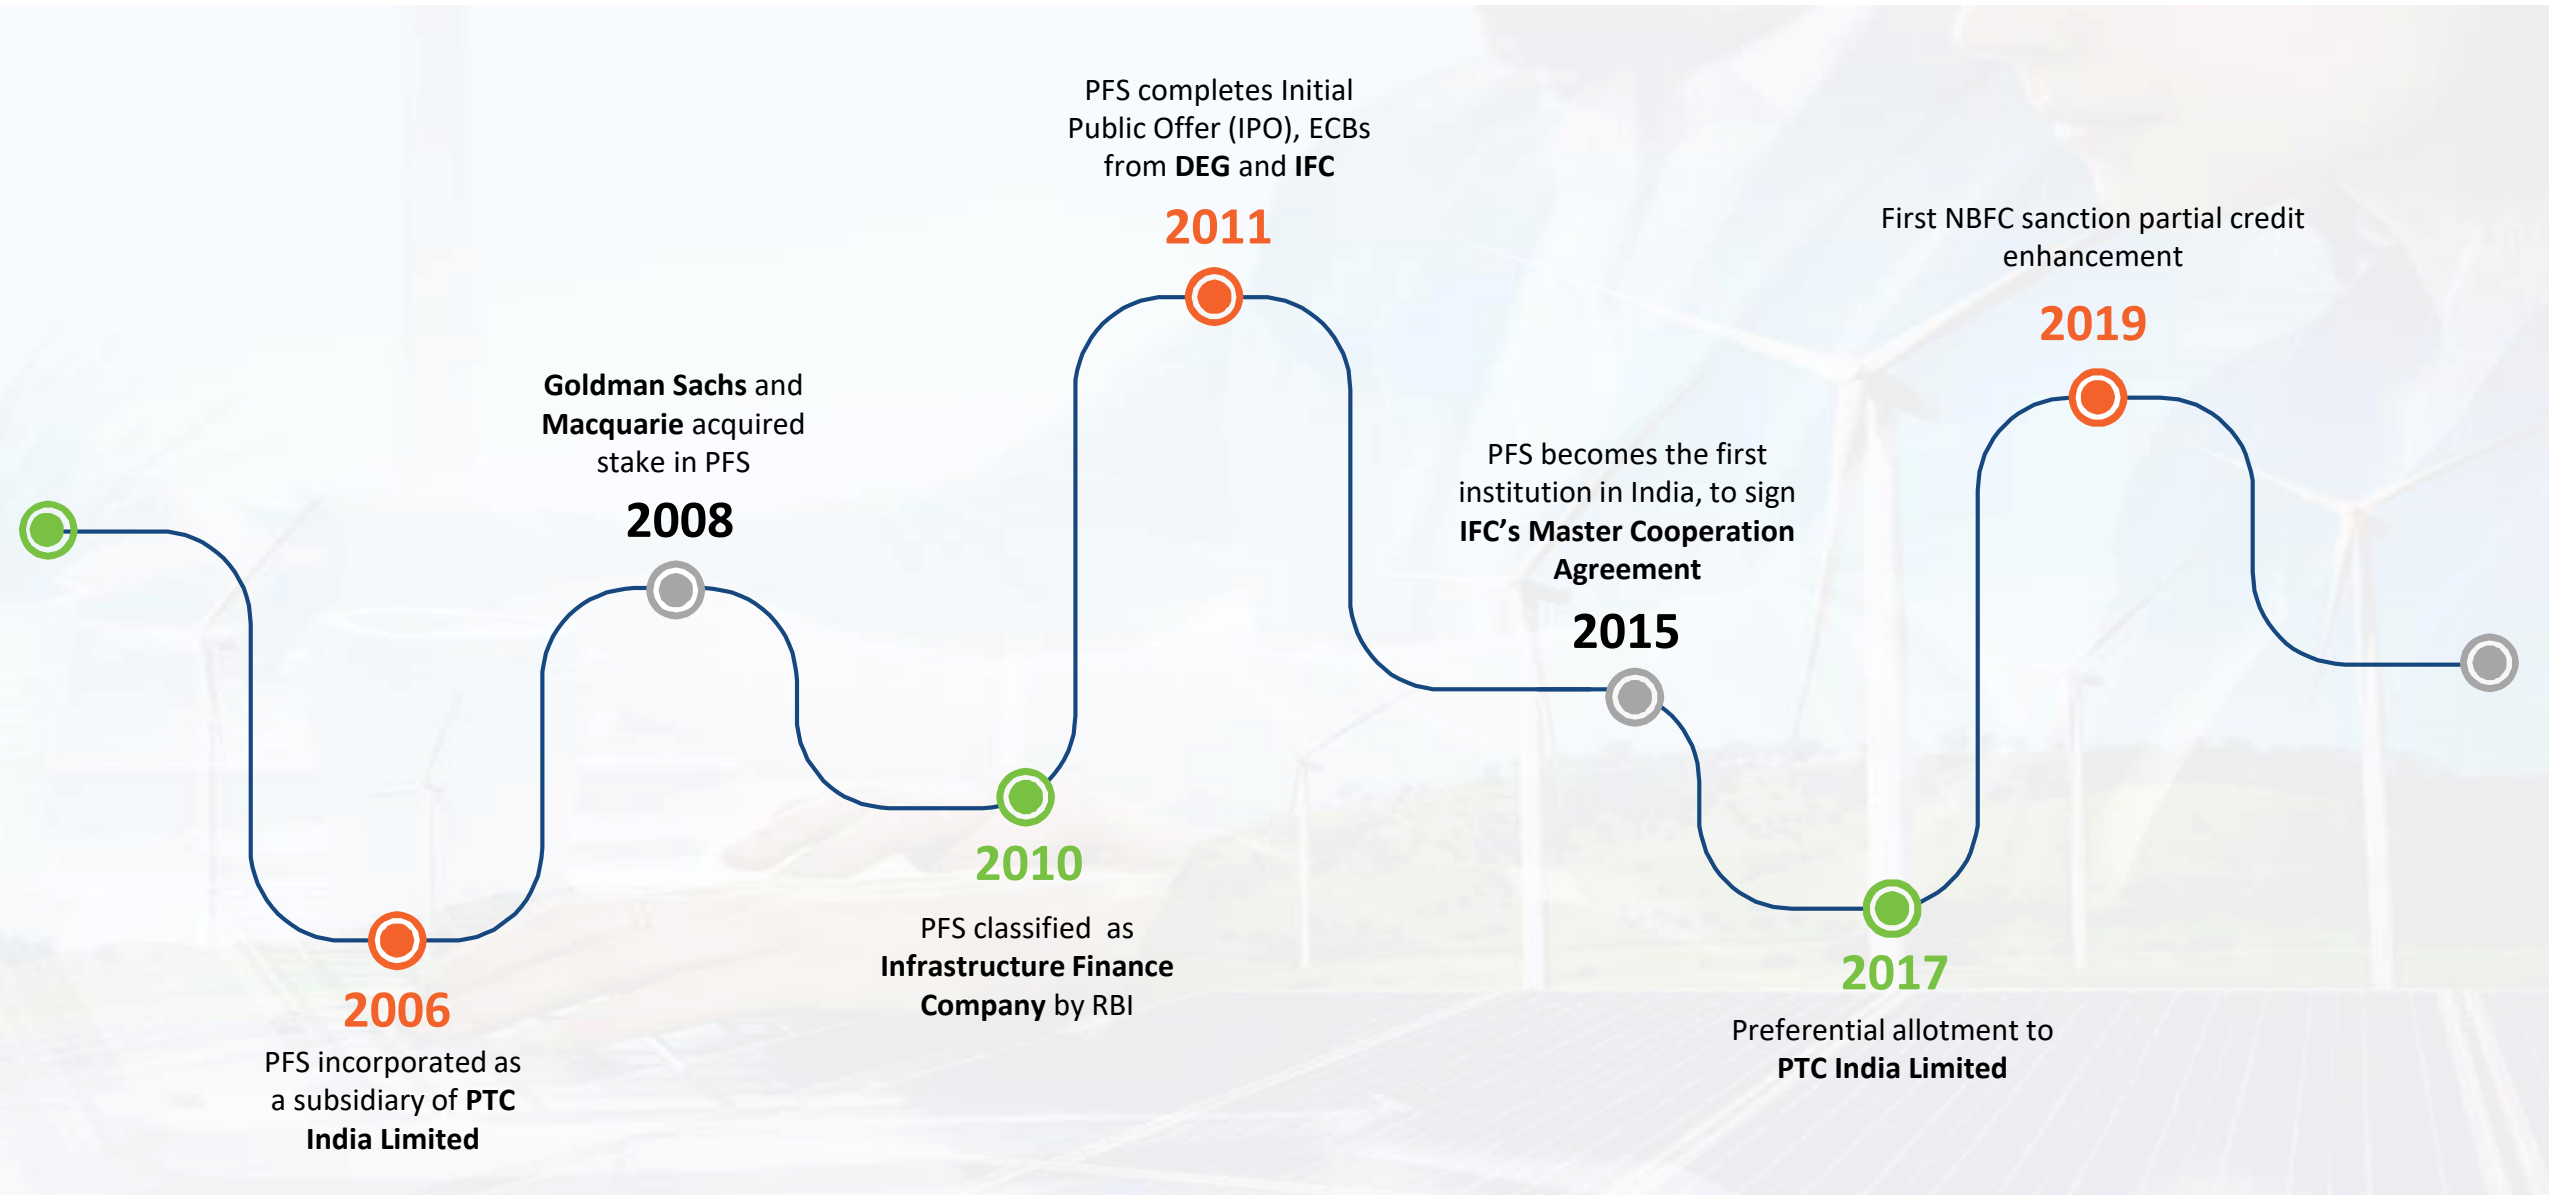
2006

PFS incorporated as a subsidiary of PTC India Limited

Goldman Sachs and Macquarie acquired stake in PFS

2008

2010

PFS classified as Infrastructure Finance Company by RBI

PFS completes Initial Public Offer (IPO), ECBs from DEG and IFC

2011

PFS becomes the first institution in India, to sign IFC's Master Cooperation Agreement

2015

2017

Preferential allotment to PTC India Limited

First NBFC sanction partial credit enhancement

2019